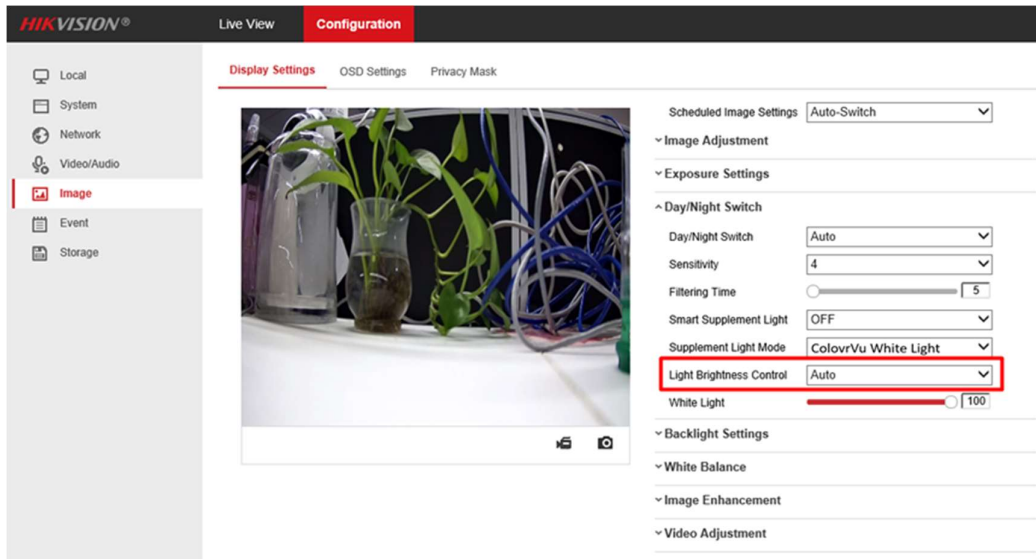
HIKVISION®

Live View

Configuration

Local

System

Network

Video/Audio

Image

Event

Storage

Display Settings

OSD Settings

Privacy Mask

Scheduled Image Settings | Auto-Switch

Image Adjustment

Exposure Settings

Day/Night Switch

Day/Night Switch | Auto

Sensitivity | 4

Filtering Time | 5

Smart Supplement Light | OFF

Supplement Light Mode | ColovrVu White Light

Light Brightness Control | Auto

White Light | 100

Backlight Settings

White Balance

Image Enhancement

Video Adjustment